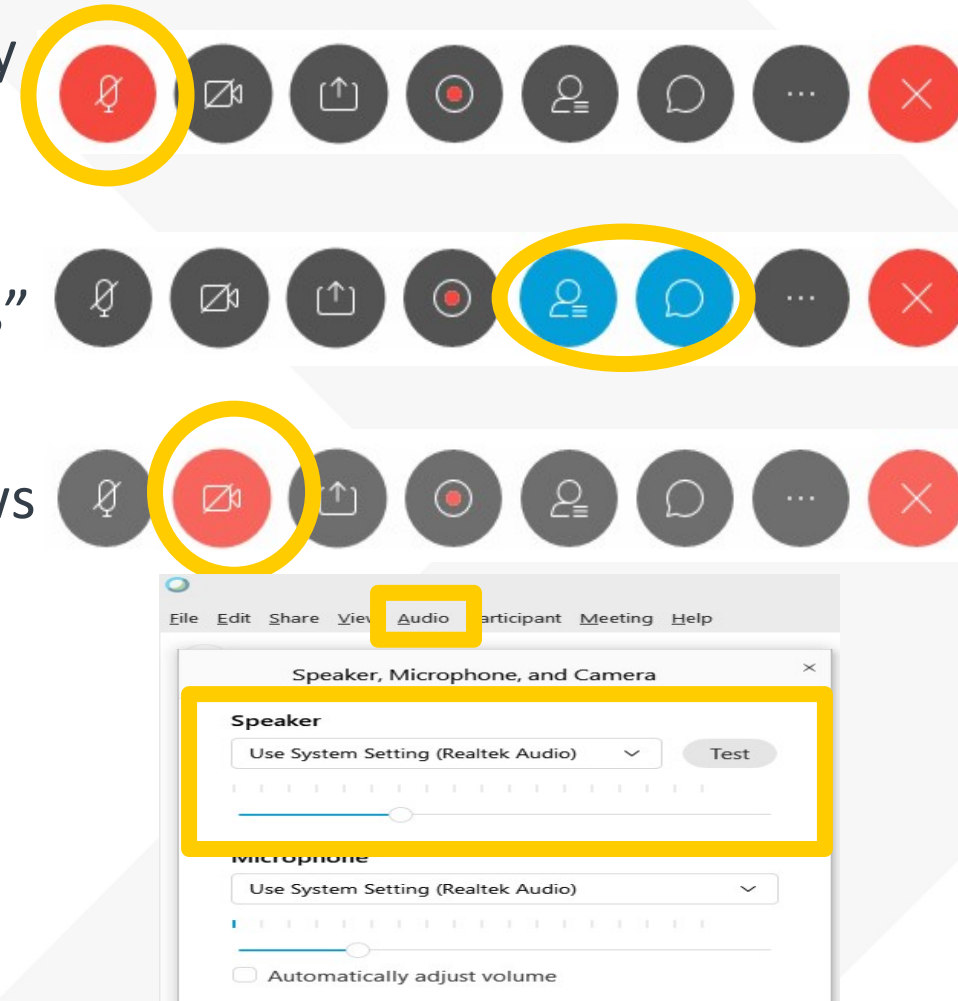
y

”

ws

File Edit Share View Audio Participant Meeting Help

Speaker, Microphone, and Camera

×

Speaker

Use System Setting (Realtek Audio)

Test

Microphone

Use System Setting (Realtek Audio)

Automatically adjust volume